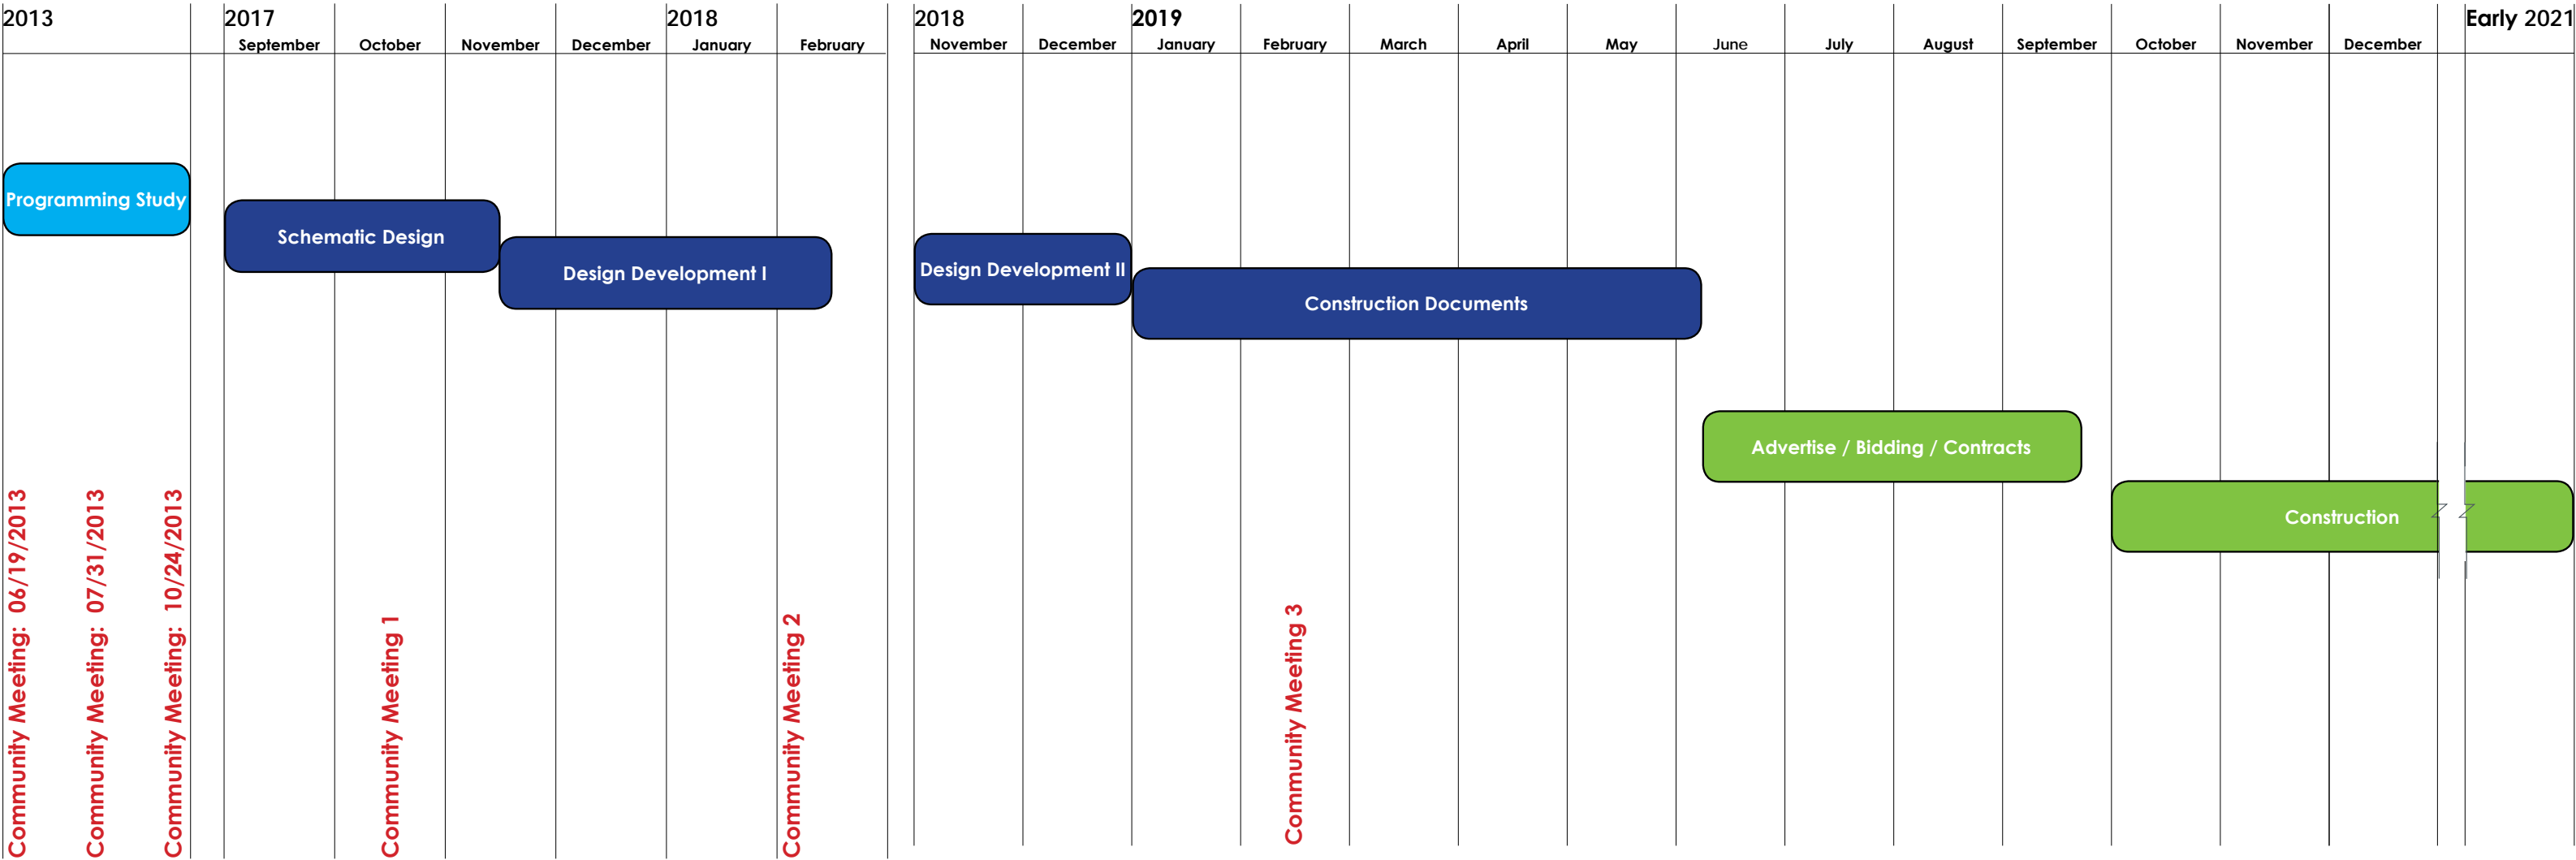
2013

2017
September October November December

2018
January February

2018
November December

2019
January February March April May June July August September October November December

Early 2021

Programming Study

Schematic Design

Design Development I

Design Development II

Construction Documents

Advertise / Bidding / Contracts

Construction

Community Meeting: 06/19/2013

Community Meeting: 07/31/2013

Community Meeting: 10/24/2013

Community Meeting 1

Community Meeting 2

Community Meeting 3